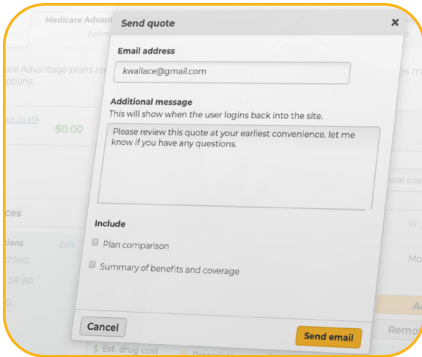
Medicare Advantag
3 plan
are Advantage plans re
tions.
$0.00
ces
iens Edit
Send quote
×
Email address
kwallace@gmail.com
Additional message
This will show when the user logins back into the site.
Please review this quote at your earliest convenience, let me know if you have any questions.
Include
Plan comparison
Summary of benefits and coverage
Cancel
Send email
$ Est. drug cost
Remo
Mo
A
ual co